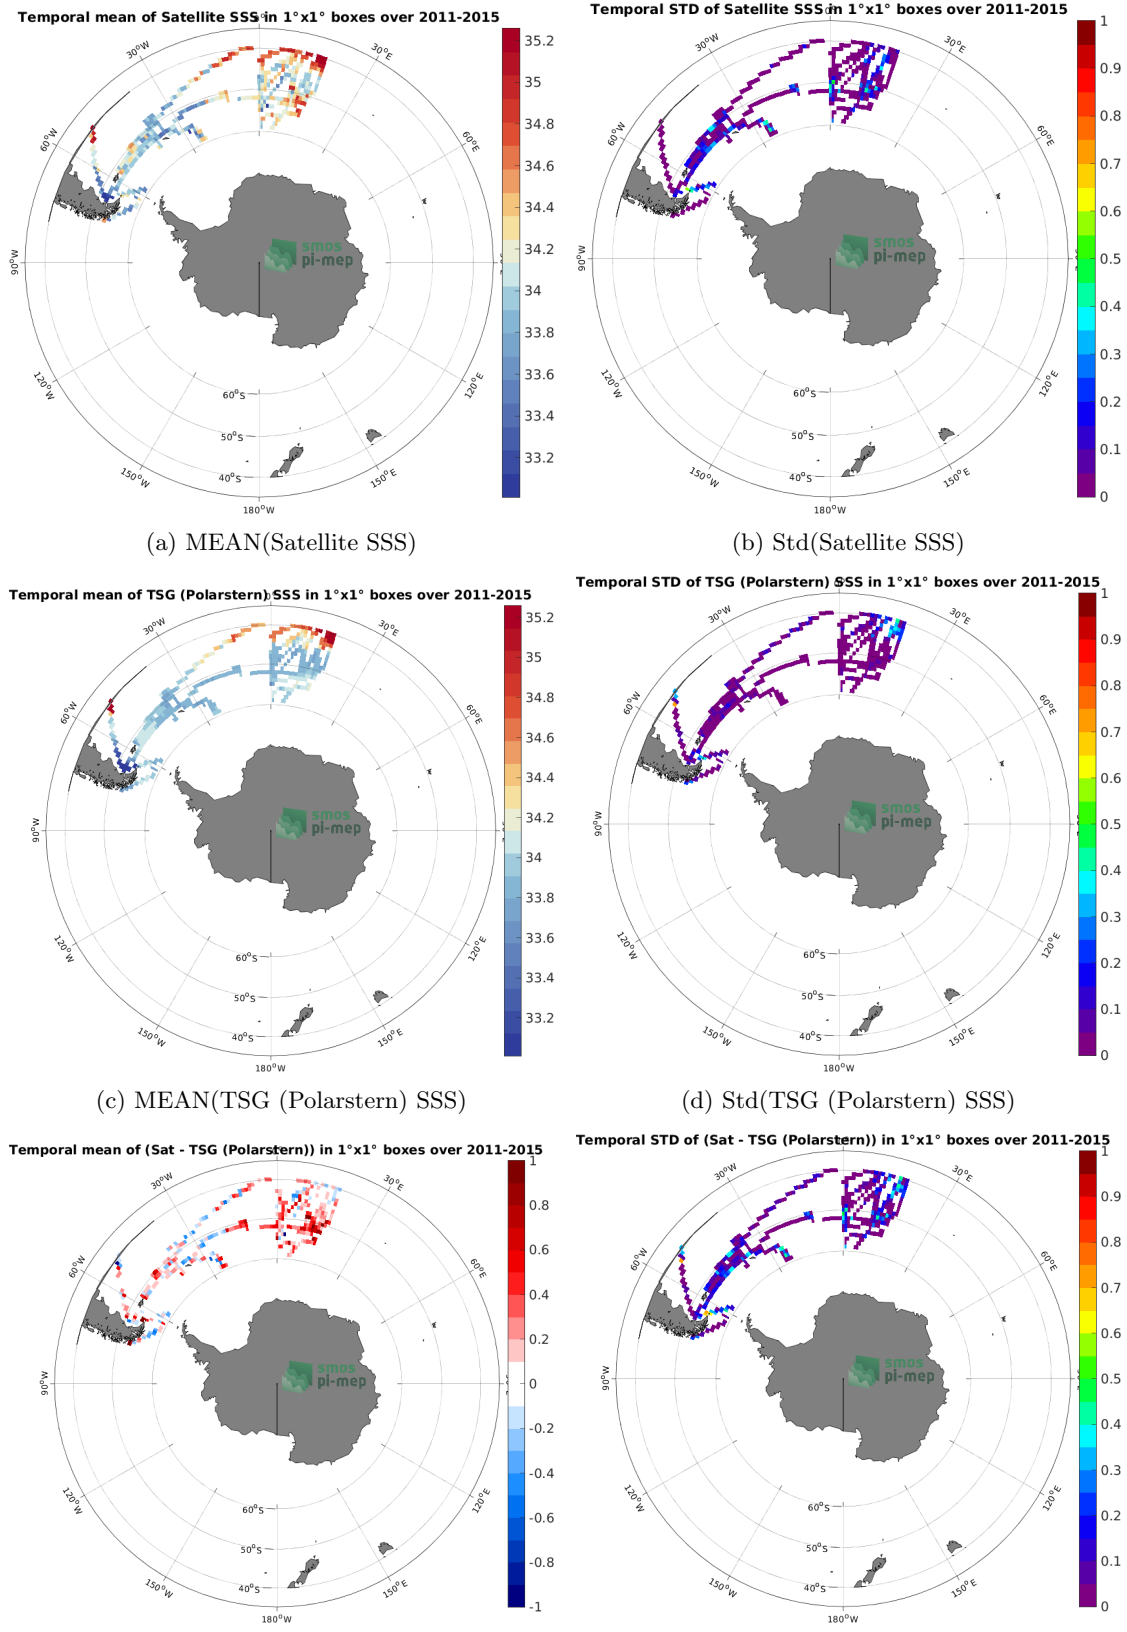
Temporal mean of Satellite SSS in 1°x1° boxes over 2011-2015

30°W
30°E
60°W
60°E
90°W
120°W
120°E
150°W
150°E
180°W
60°S
50°S
40°S

smos pi-mep

35.2
35
34.8
34.6
34.4
34.2
34
33.8
33.6
33.4
33.2

(a) MEAN(Satellite SSS)

Temporal STD of Satellite SSS in 1°x1° boxes over 2011-2015

30°W
30°E
60°W
60°E
90°W
120°W
120°E
150°W
150°E
180°W
60°S
50°S
40°S

smos pi-mep

1
0.9
0.8
0.7
0.6
0.5
0.4
0.3
0.2
0.1
0

(b) Std(Satellite SSS)

Temporal mean of TSG (Polarstern) SSS in 1°x1° boxes over 2011-2015

30°W
30°E
60°W
60°E
90°W
120°W
120°E
150°W
150°E
180°W
60°S
50°S
40°S

smos pi-mep

35.2
35
34.8
34.6
34.4
34.2
34
33.8
33.6
33.4
33.2

(c) MEAN(TSG (Polarstern) SSS)

Temporal STD of TSG (Polarstern) SSS in 1°x1° boxes over 2011-2015

30°W
30°E
60°W
60°E
90°W
120°W
120°E
150°W
150°E
180°W
60°S
50°S
40°S

smos pi-mep

1
0.9
0.8
0.7
0.6
0.5
0.4
0.3
0.2
0.1
0

(d) Std(TSG (Polarstern) SSS)

Temporal mean of (Sat - TSG (Polarstern)) in 1°x1° boxes over 2011-2015

30°W
30°E
60°W
60°E
90°W
120°W
120°E
150°W
150°E
180°W
60°S
50°S
40°S

smos pi-mep

1
0.8
0.6
0.4
0.2
0
-0.2
-0.4
-0.6
-0.8
-1

Temporal STD of (Sat - TSG (Polarstern)) in 1°x1° boxes over 2011-2015

30°W
30°E
60°W
60°E
90°W
120°W
120°E
150°W
150°E
180°W
60°S
50°S
40°S

smos pi-mep

1
0.9
0.8
0.7
0.6
0.5
0.4
0.3
0.2
0.1
0